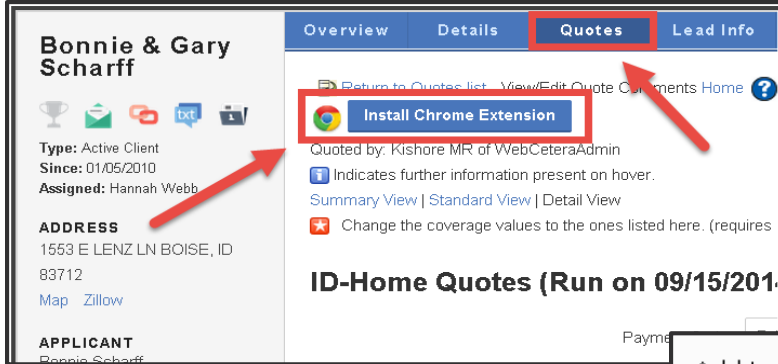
Bonnie & Gary Scharff

txt

Type: Active Client
Since: 01/05/2010
Assigned: Hannah Webb

ADDRESS
1553 E LENZ LN BOISE, ID 83712
Map Zillow

APPLICANT
Bonnie Scharff

Overview | Details | Quotes | Lead Info

Return to Quotes list View/Edit Quote C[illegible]ents Home ?

Install Chrome Extension

Quoted by: Kishore MR of WebCeteraAdmin
Indicates further information present on hover.
Summary View | Standard View | Detail View
Change the coverage values to the ones listed here. (requires

ID-Home Quotes (Run on 09/15/2014

Payme